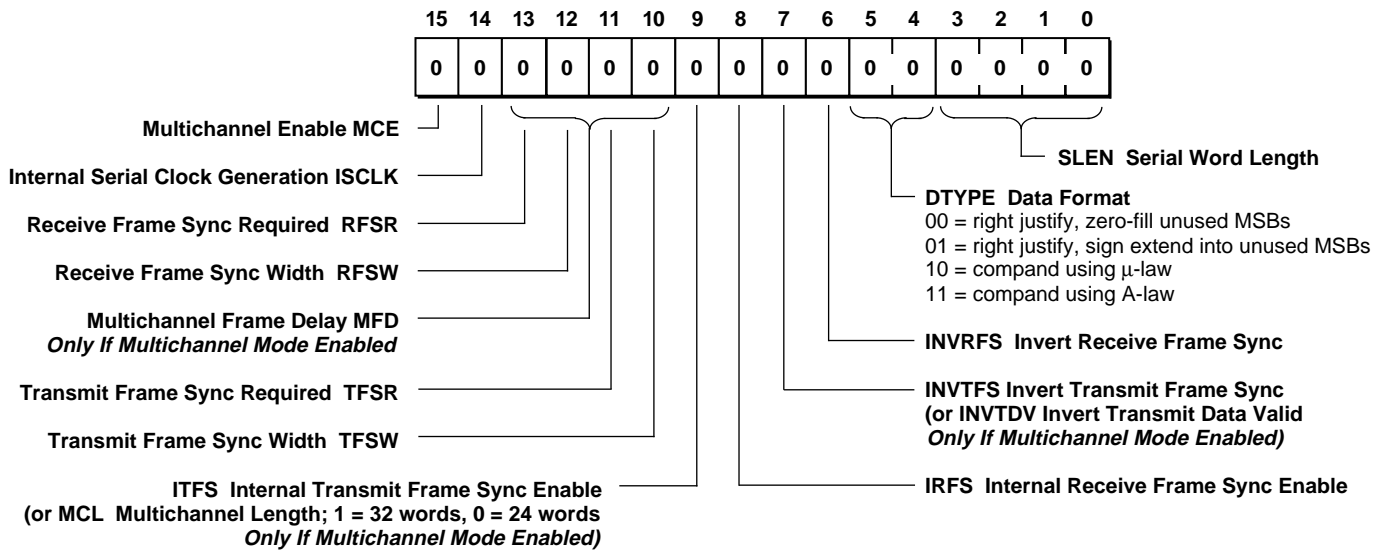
| 15 | 14 | 13 | 12 | 11 | 10 | 9 | 8 | 7 | 6 | 5 | 4 | 3 | 2 | 1 | 0 |
|---|---|---|---|---|---|---|---|---|---|---|---|---|---|---|---|
| 0 | 0 | 0 | 0 | 0 | 0 | 0 | 0 | 0 | 0 | 0 | 0 | 0 | 0 | 0 | 0 |

Multichannel Enable MCE

Internal Serial Clock Generation ISCLK

Receive Frame Sync Required RFSR

Receive Frame Sync Width RFSW

Multichannel Frame Delay MFD
Only If Multichannel Mode Enabled

Transmit Frame Sync Required TFSR

Transmit Frame Sync Width TFSW

ITFS Internal Transmit Frame Sync Enable
(or MCL Multichannel Length; 1 = 32 words, 0 = 24 words
Only If Multichannel Mode Enabled)

SLEN Serial Word Length

DTYPE Data Format
00 = right justify, zero-fill unused MSBs
01 = right justify, sign extend into unused MSBs
10 = compand using μ-law
11 = compand using A-law

INVRFS Invert Receive Frame Sync

INVTFS Invert Transmit Frame Sync
(or INVTDV Invert Transmit Data Valid
Only If Multichannel Mode Enabled)

IRFS Internal Receive Frame Sync Enable